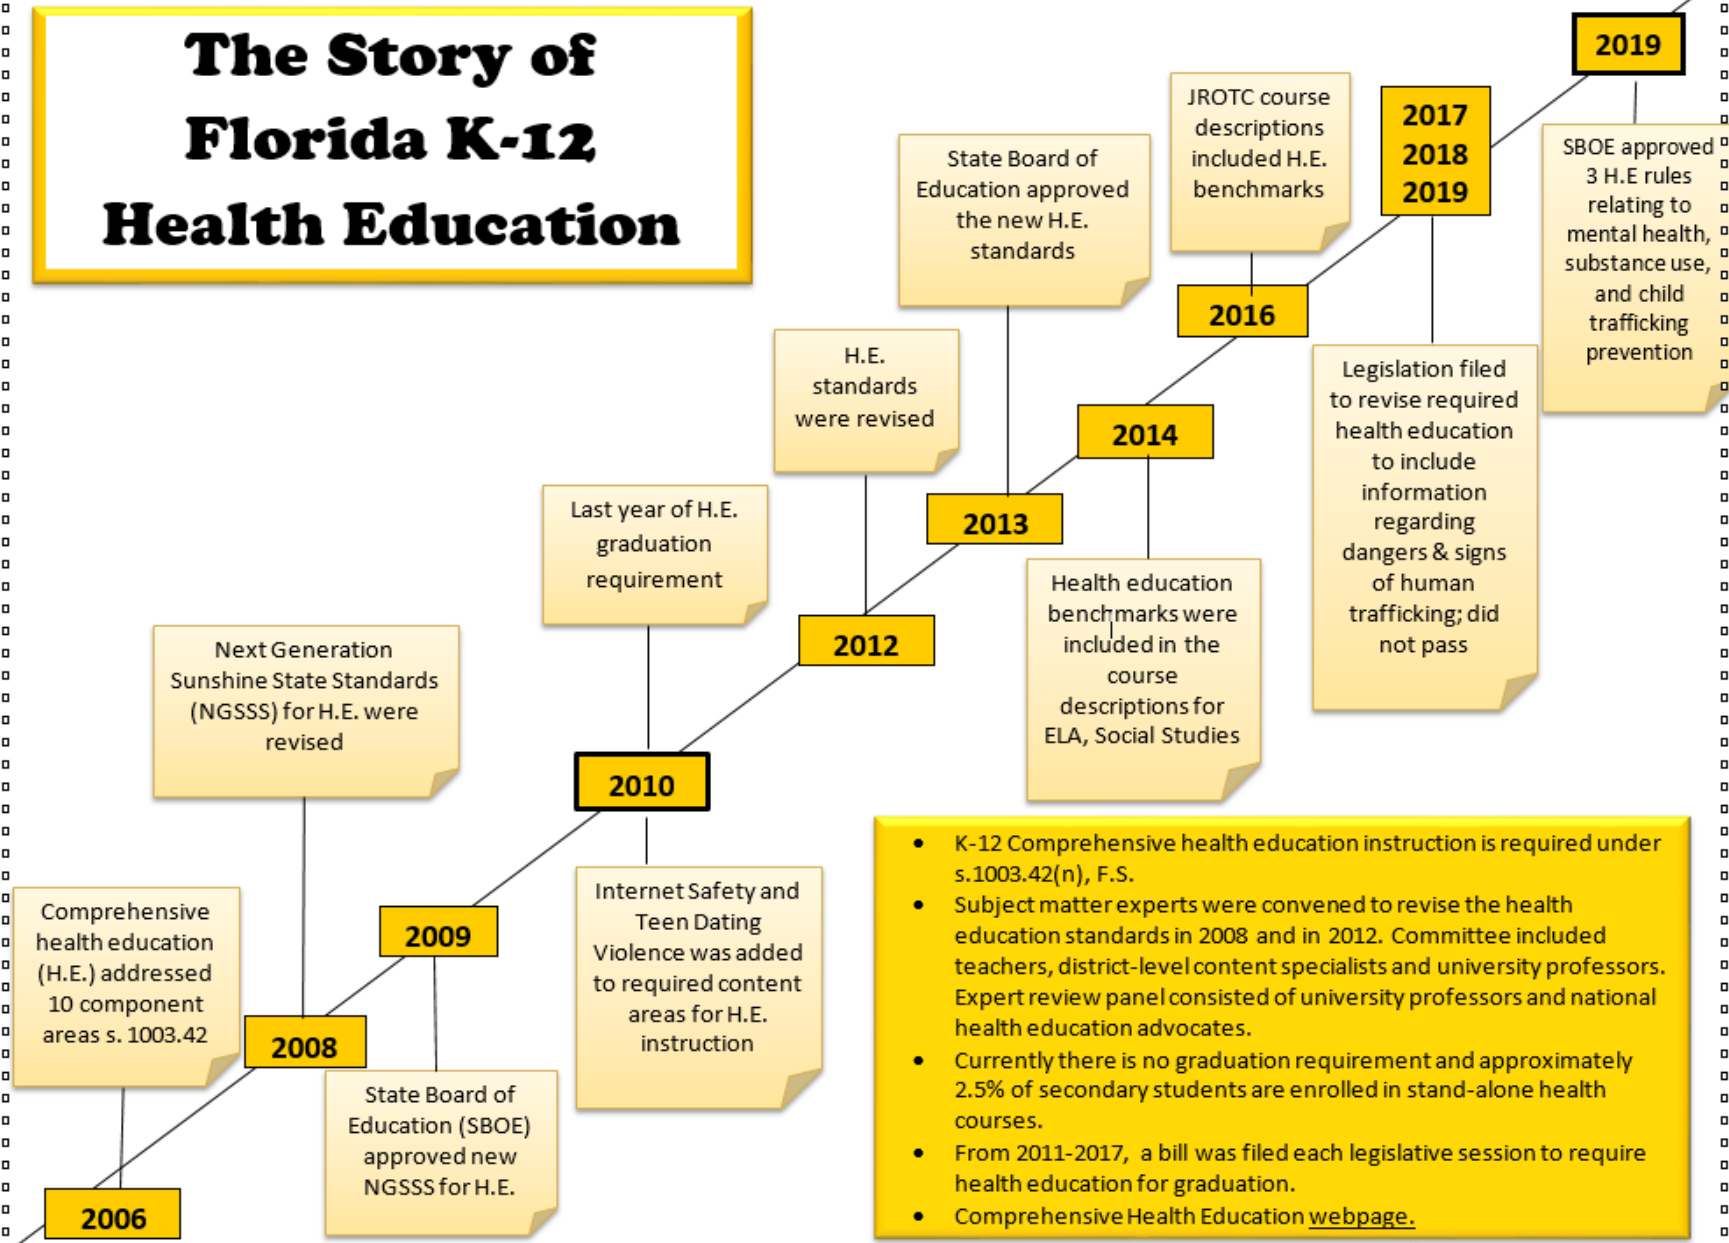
The Story of Florida K-12 Health Education

2019

SBOE approved 3 H.E rules relating to mental health, substance use, and child trafficking prevention

JROTC course descriptions included H.E. benchmarks

2017
2018
2019

State Board of Education approved the new H.E. standards

2016

Legislation filed to revise required health education to include information regarding dangers & signs of human trafficking; did not pass

H.E. standards were revised

2014

2013

Last year of H.E. graduation requirement

Health education benchmarks were included in the course descriptions for ELA, Social Studies

2012

Next Generation Sunshine State Standards (NGSSS) for H.E. were revised

2010

Internet Safety and Teen Dating Violence was added to required content areas for H.E. instruction

2009

Comprehensive health education (H.E.) addressed 10 component areas s. 1003.42

2008

State Board of Education (SBOE) approved new NGSSS for H.E.

2006

- K-12 Comprehensive health education instruction is required under s.1003.42(n), F.S.
- Subject matter experts were convened to revise the health education standards in 2008 and in 2012. Committee included teachers, district-level content specialists and university professors. Expert review panel consisted of university professors and national health education advocates.
- Currently there is no graduation requirement and approximately 2.5% of secondary students are enrolled in stand-alone health courses.
- From 2011-2017, a bill was filed each legislative session to require health education for graduation.
- Comprehensive Health Education webpage.